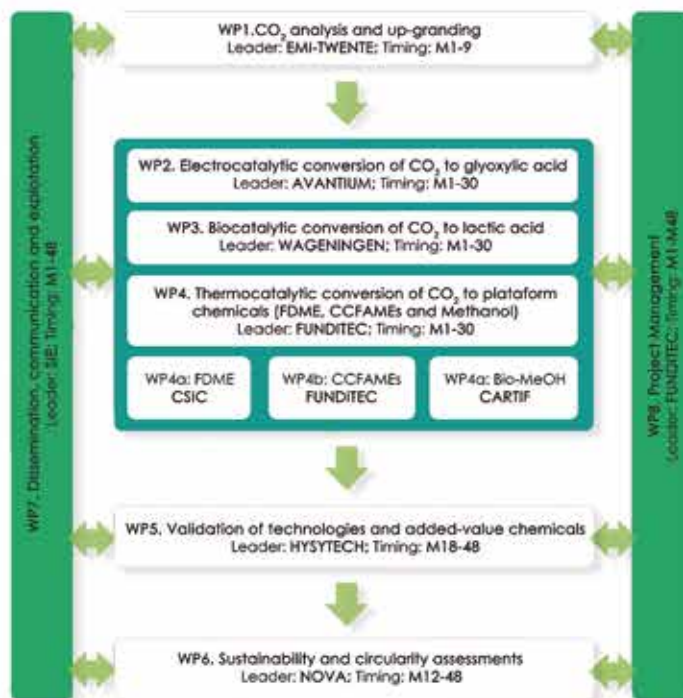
WP1.$CO_2$ analysis and up-granding
Leader: EMI-TWENTE; Timing: M1-9

WP2. Electrocatalytic conversion of $CO_2$ to glyoxylic acid
Leader: AVANTIUM; Timing: M1-30

WP3. Biocatalytic conversion of $CO_2$ to lactic acid
Leader: WAGENINGEN; Timing: M1-30

WP4. Thermocatalytic conversion of $CO_2$ to plataform chemicals (FDME, CCFAMEs and Methanol)
Leader: FUNDITEC; Timing: M1-30

WP4a: FDME
CSIC

WP4b: CCFAMEs
FUNDITEC

WP4a: Bio-MeOH
CARTIF

WP5. Validation of technologies and added-value chemicals
Leader: HYSYTECH; Timing: M18-48

WP6. Sustainability and circularity assessments
Leader: NOVA; Timing: M12-48

WP7. Dissemination, communication and exploitation
Leader: SIE; Timing: M1-48

WP8. Project Management
Leader: FUNDITEC; Timing: M1-M48